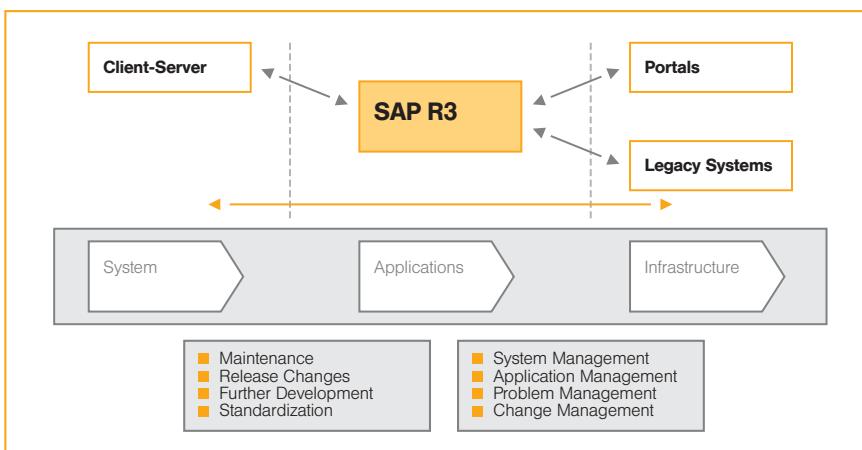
Client-Server

SAP R3

Portals

Legacy Systems

System

Applications

Infrastructure

- Maintenance
- Release Changes
- Further Development
- Standardization

- System Management
- Application Management
- Problem Management
- Change Management